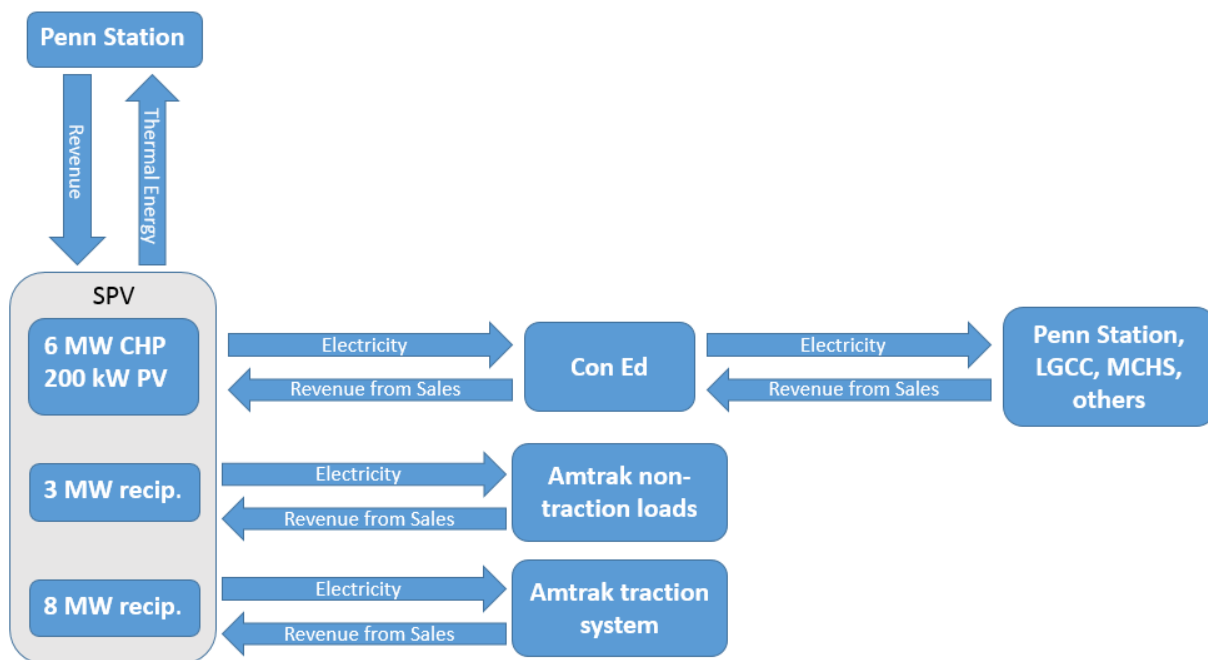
Penn Station

Revenue

Thermal Energy

SPV

6 MW CHP
200 kW PV

Electricity

Revenue from Sales

Con Ed

Electricity

Revenue from Sales

Penn Station, LGCC, MCHS, others

3 MW recip.

Electricity

Revenue from Sales

Amtrak non-traction loads

8 MW recip.

Electricity

Revenue from Sales

Amtrak traction system